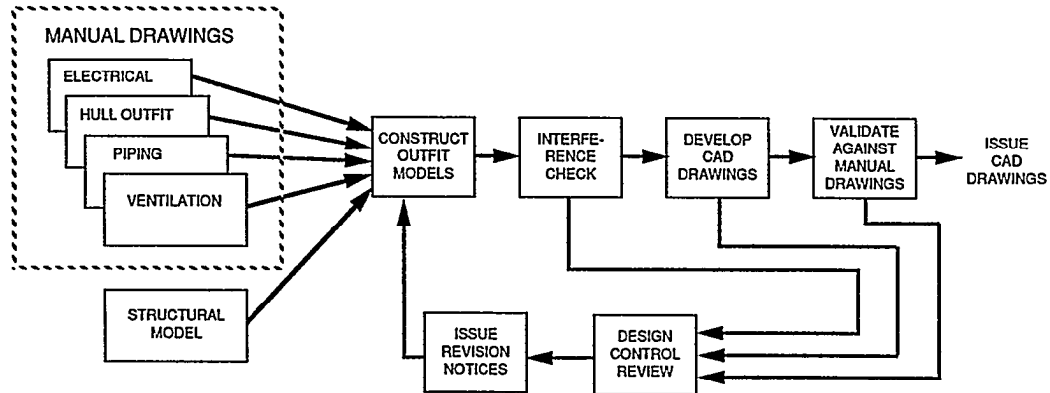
MANUAL DRAWINGS

ELECTRICAL

HULL OUTFIT

PIPING

VENTILATION

STRUCTURAL MODEL

CONSTRUCT OUTFIT MODELS

INTERFERENCE CHECK

DEVELOP CAD DRAWINGS

VALIDATE AGAINST MANUAL DRAWINGS

ISSUE CAD DRAWINGS

DESIGN CONTROL REVIEW

ISSUE REVISION NOTICES